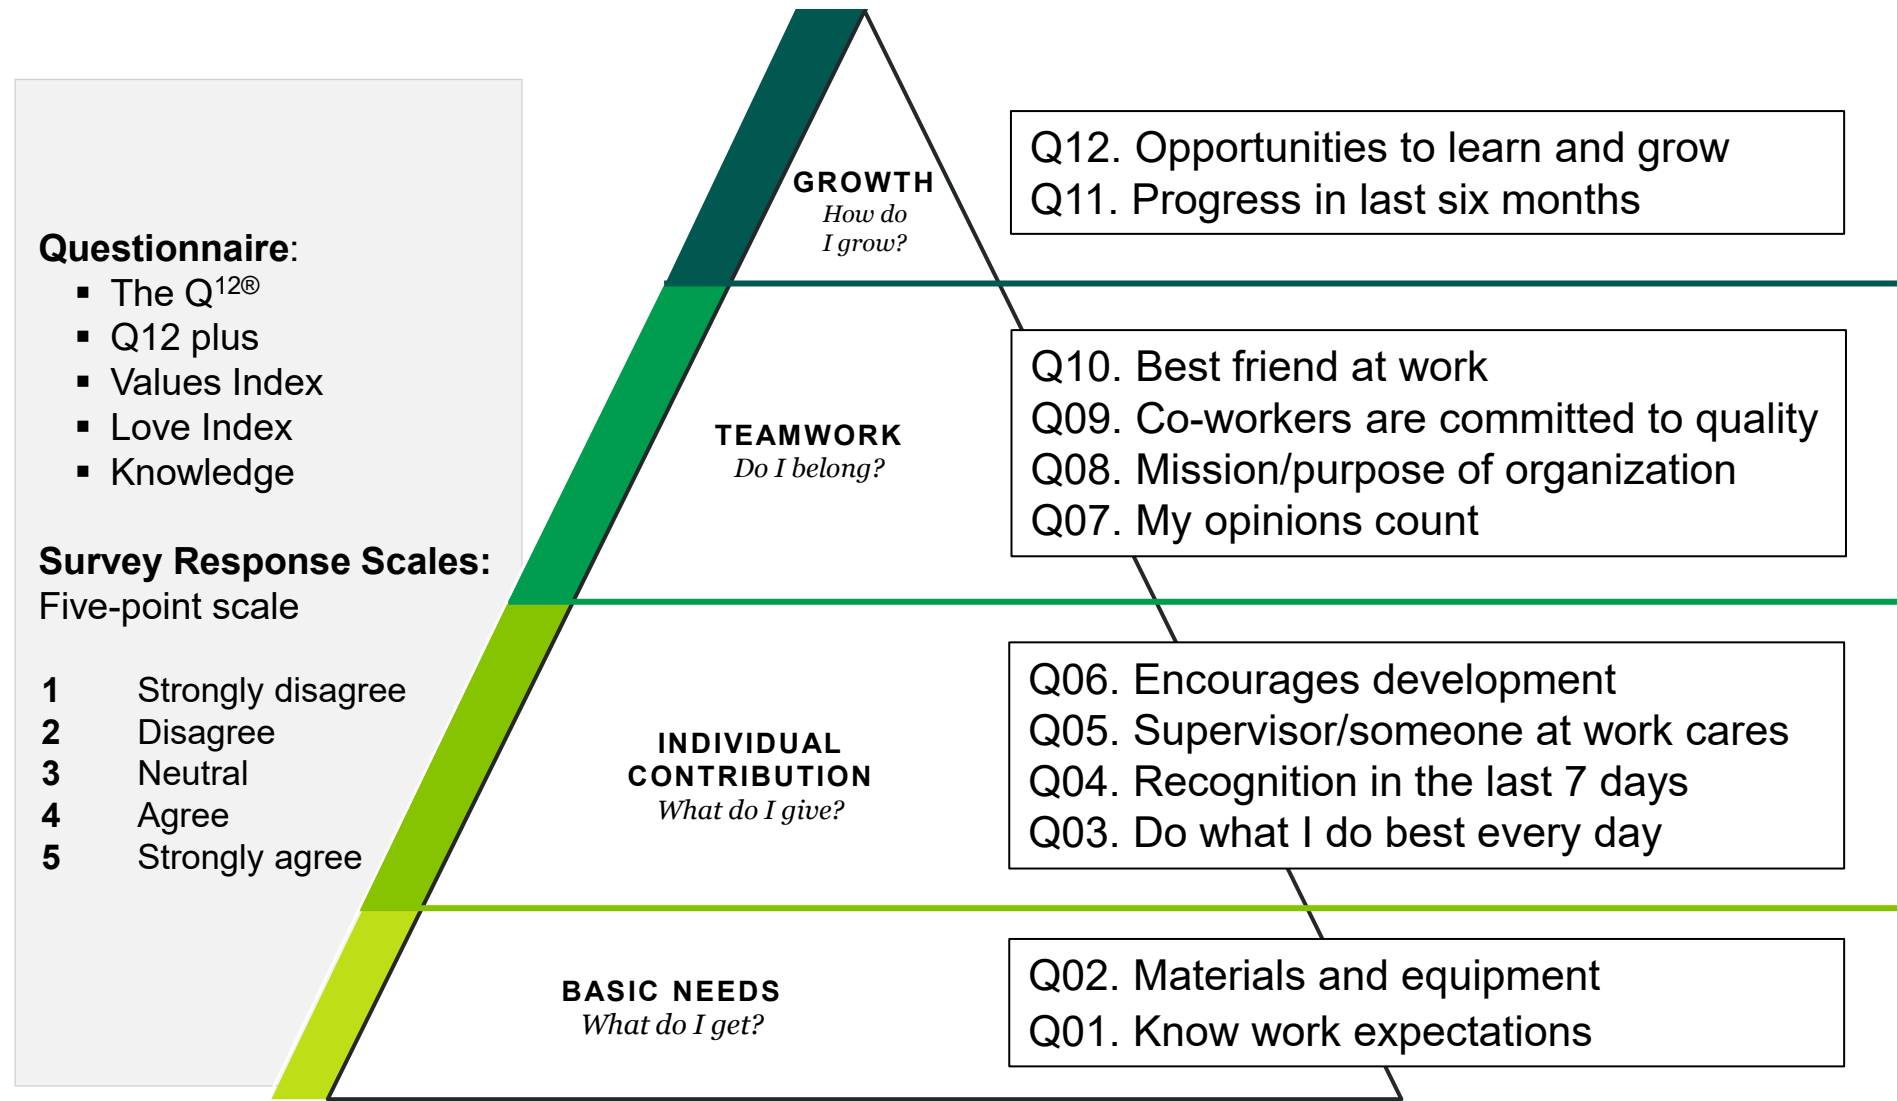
**Questionnaire**:

- The Q$^{12®}$
- Q12 plus
- Values Index
- Love Index
- Knowledge

**Survey Response Scales:**
Five-point scale

**1** Strongly disagree
**2** Disagree
**3** Neutral
**4** Agree
**5** Strongly agree

GROWTH
How do I grow?

Q12. Opportunities to learn and grow
Q11. Progress in last six months

TEAMWORK
Do I belong?

Q10. Best friend at work
Q09. Co-workers are committed to quality
Q08. Mission/purpose of organization
Q07. My opinions count

INDIVIDUAL CONTRIBUTION
What do I give?

Q06. Encourages development
Q05. Supervisor/someone at work cares
Q04. Recognition in the last 7 days
Q03. Do what I do best every day

BASIC NEEDS
What do I get?

Q02. Materials and equipment
Q01. Know work expectations